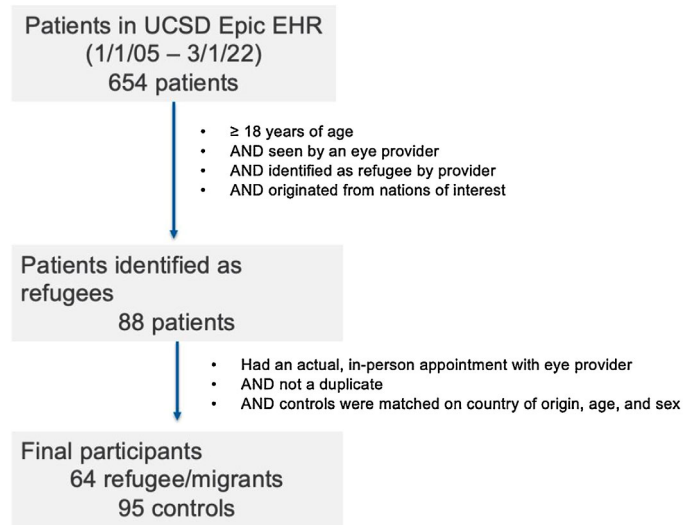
Patients in UCSD Epic EHR
(1/1/05 – 3/1/22)
654 patients

- ≥ 18 years of age
- AND seen by an eye provider
- AND identified as refugee by provider
- AND originated from nations of interest

Patients identified as refugees
88 patients

- Had an actual, in-person appointment with eye provider
- AND not a duplicate
- AND controls were matched on country of origin, age, and sex

Final participants
64 refugee/migrants
95 controls